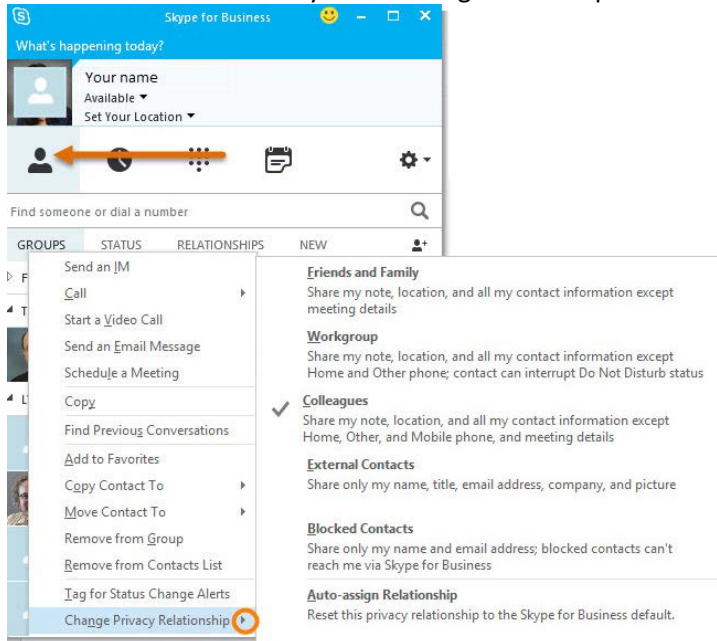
Skype for Business

What's happening today?

Your name
Available ▾
Set Your Location ▾

Find someone or dial a number

GROUPS STATUS RELATIONSHIPS NEW

Send an IM
Call
Start a Video Call
Send an Email Message
Schedule a Meeting
Copy
Find Previous Conversations
Add to Favorites
Copy Contact To
Move Contact To
Remove from Group
Remove from Contacts List
Tag for Status Change Alerts
Change Privacy Relationship

Friends and Family
Share my note, location, and all my contact information except meeting details

Workgroup
Share my note, location, and all my contact information except Home and Other phone; contact can interrupt Do Not Disturb status

Colleagues
Share my note, location, and all my contact information except Home, Other, and Mobile phone, and meeting details

External Contacts
Share only my name, title, email address, company, and picture

Blocked Contacts
Share only my name and email address; blocked contacts can't reach me via Skype for Business

Auto-assign Relationship
Reset this privacy relationship to the Skype for Business default.